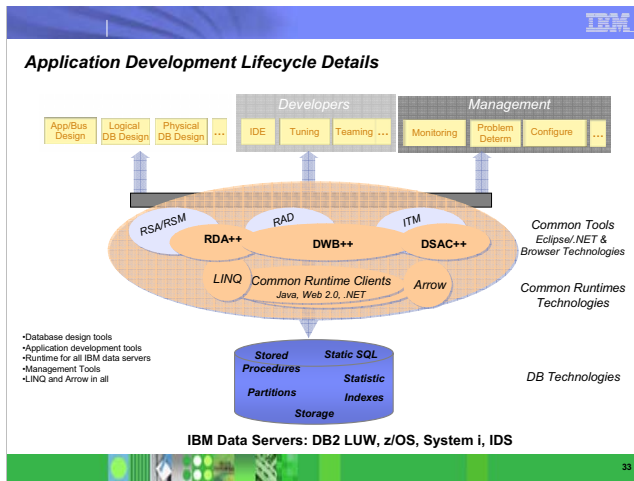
IBM

Application Development Lifecycle Details

App/Bus Design | Logical DB Design | Physical DB Design | ...

Developers

IDE | Tuning | Teaming | ...

Management

Monitoring | Problem Determ | Configure | ...

RSA/RSM

RAD

ITM

RDA++

DWB++

DSAC++

LINQ

Common Runtime Clients
Java, Web 2.0, .NET

Arrow

Common Tools
Eclipse/.NET & Browser Technologies

Common Runtimes Technologies

•Database design tools
•Application development tools
•Runtime for all IBM data servers
•Management Tools
•LINQ and Arrow in all

Stored Procedures

Static SQL

Partitions

Statistic

Indexes

Storage

DB Technologies

IBM Data Servers: DB2 LUW, z/OS, System i, IDS

33